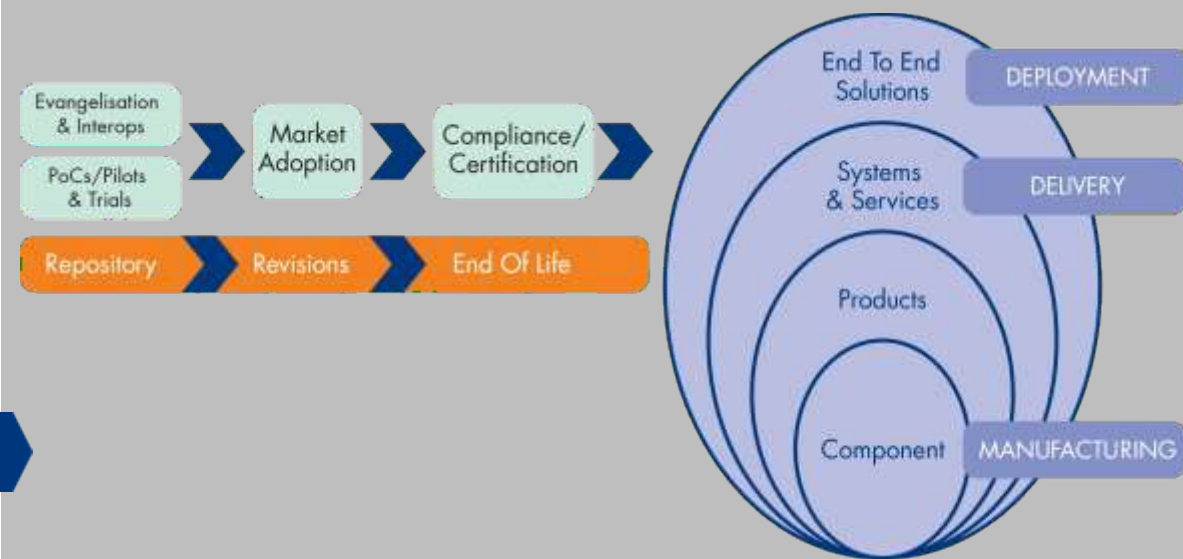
Evangelisation & Interops

PoCs/Pilots & Trials

Market Adoption

Compliance/ Certification

Repository

Revisions

End Of Life

End To End Solutions

DEPLOYMENT

Systems & Services

DELIVERY

Products

Component

MANUFACTURING